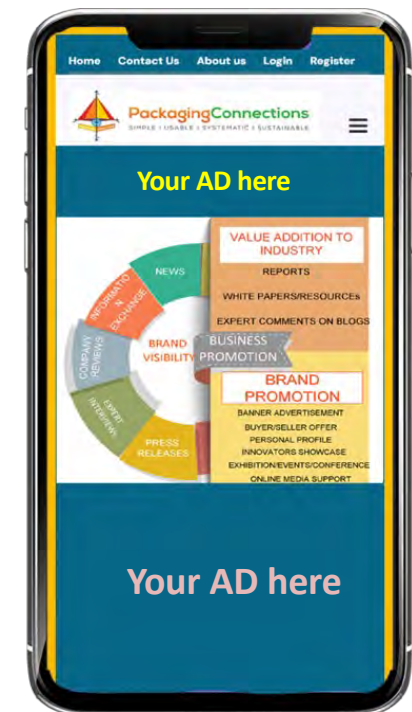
Home Contact Us About us Login Register

PackagingConnections
SIMPLE | USABLE | SYSTEMATIC | SUSTAINABLE

Your AD here

NEWS
INFORMATION EXCHANGE
COMPANY REVIEWS
EXPERT INTERVIEWS
PRESS RELEASES
BRAND VISIBILITY

BUSINESS PROMOTION

VALUE ADDITION TO INDUSTRY
REPORTS
WHITE PAPERS/RESOURCES
EXPERT COMMENTS ON BLOGS

BRAND PROMOTION
BANNER ADVERTISEMENT
BUYER/SELLER OFFER
PERSONAL PROFILE
INNOVATORS SHOWCASE
EXHIBITION/EVENTS/CONFERENCE
ONLINE MEDIA SUPPORT

Your AD here